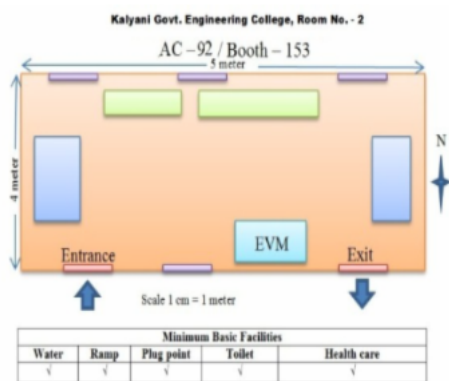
Kalyani Govt. Engineering College, Room No. - 2

AC – 92 / Booth – 153

5 meter

4 meter

N

EVM

Entrance

Exit

Scale 1 cm = 1 meter

| Minimum Basic Facilities | | | | |
|---|---|---|---|---|
| Water | Ramp | Plug point | Toilet | Health care |
| √ | √ | √ | √ | √ |